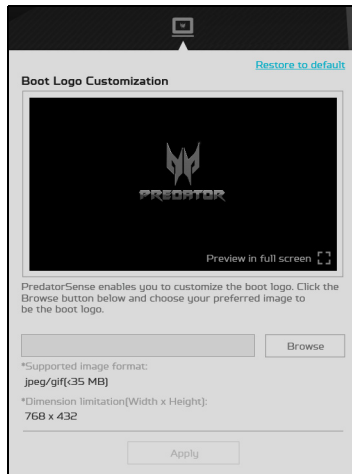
Restore to default

Boot Logo Customization

PREDATOR

Preview in full screen

PredatorSense enables you to customize the boot logo. Click the Browse button below and choose your preferred image to be the boot logo.

Browse

*Supported image format:
jpeg/gif(<35 MB)

*Dimension limitation(Width x Height):
768 x 432

Apply